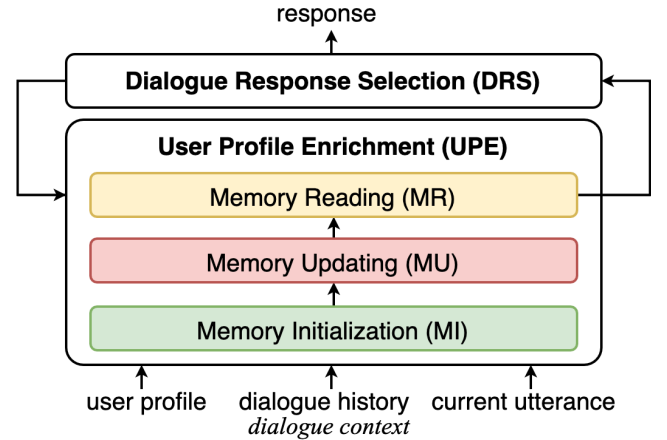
response

Dialogue Response Selection (DRS)

User Profile Enrichment (UPE)

Memory Reading (MR)

Memory Updating (MU)

Memory Initialization (MI)

user profile

dialogue history

current utterance

dialogue context